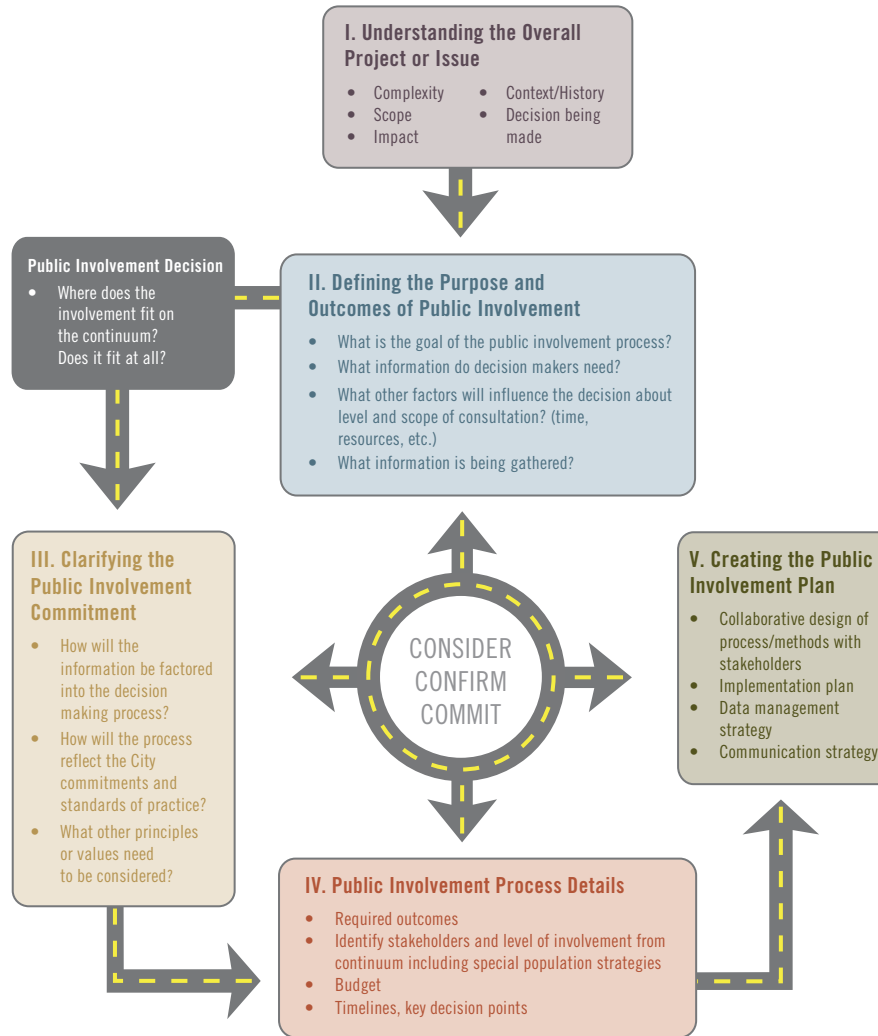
I. Understanding the Overall Project or Issue

- Complexity
- Scope
- Impact
- Context/History
- Decision being made

Public Involvement Decision

- Where does the involvement fit on the continuum? Does it fit at all?

II. Defining the Purpose and Outcomes of Public Involvement

- What is the goal of the public involvement process?
- What information do decision makers need?
- What other factors will influence the decision about level and scope of consultation? (time, resources, etc.)
- What information is being gathered?

III. Clarifying the Public Involvement Commitment

- How will the information be factored into the decision making process?
- How will the process reflect the City commitments and standards of practice?
- What other principles or values need to be considered?

CONSIDER
CONFIRM
COMMIT

V. Creating the Public Involvement Plan

- Collaborative design of process/methods with stakeholders
- Implementation plan
- Data management strategy
- Communication strategy

IV. Public Involvement Process Details

- Required outcomes
- Identify stakeholders and level of involvement from continuum including special population strategies
- Budget
- Timelines, key decision points